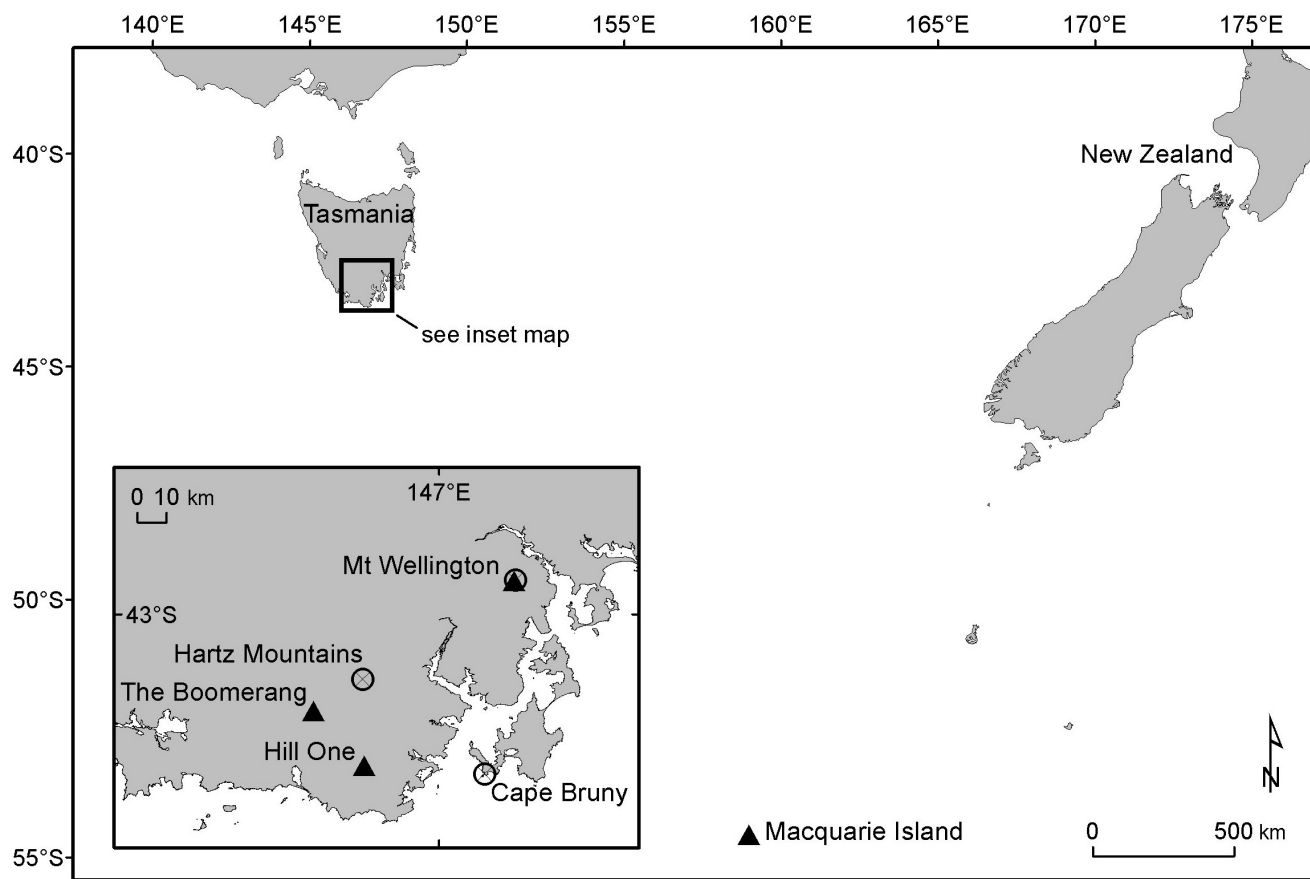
140°E 145°E 150°E 155°E 160°E 165°E 170°E 175°E

40°S

45°S

50°S

55°S

New Zealand

Tasmania

see inset map

0 10 km

147°E

43°S

Mt Wellington

Hartz Mountains

The Boomerang

Hill One

Cape Bruny

Macquarie Island

0 500 km

N